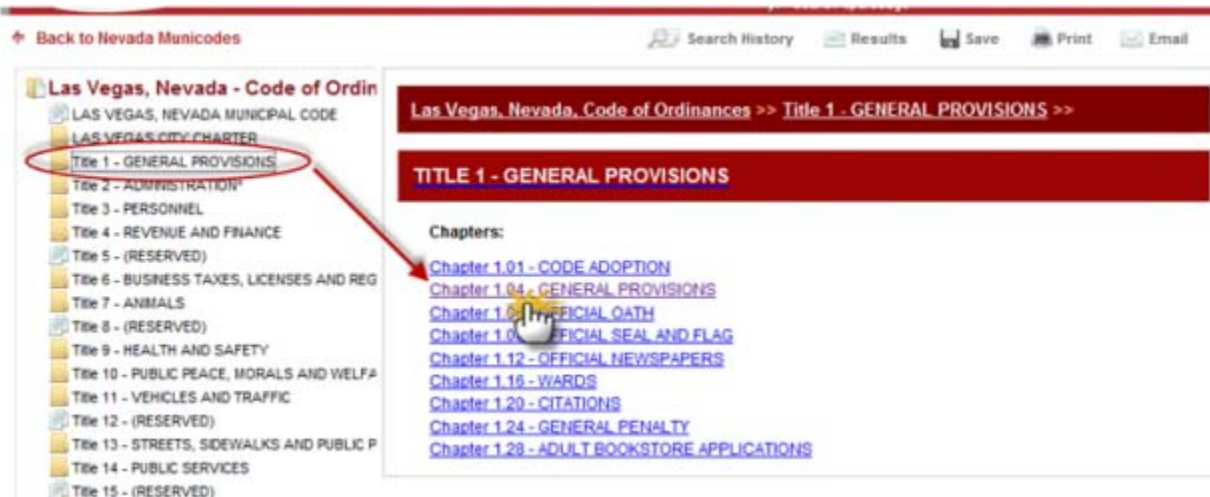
Back to Nevada Municodes

Search History Results Save Print Email

Las Vegas, Nevada - Code of Ordin
LAS VEGAS, NEVADA MUNICIPAL CODE
LAS VEGAS CITY CHARTER
Title 1 - GENERAL PROVISIONS
Title 2 - ADMINISTRATION*
Title 3 - PERSONNEL
Title 4 - REVENUE AND FINANCE
Title 5 - (RESERVED)
Title 6 - BUSINESS TAXES, LICENSES AND REG
Title 7 - ANIMALS
Title 8 - (RESERVED)
Title 9 - HEALTH AND SAFETY
Title 10 - PUBLIC PEACE, MORALS AND WELFA
Title 11 - VEHICLES AND TRAFFIC
Title 12 - (RESERVED)
Title 13 - STREETS, SIDEWALKS AND PUBLIC P
Title 14 - PUBLIC SERVICES
Title 15 - (RESERVED)

Las Vegas, Nevada, Code of Ordinances >> Title 1 - GENERAL PROVISIONS >>

TITLE 1 - GENERAL PROVISIONS

Chapters:

Chapter 1.01 - CODE ADOPTION
Chapter 1.04 - GENERAL PROVISIONS
Chapter 1.0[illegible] OFFICIAL OATH
Chapter 1.0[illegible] OFFICIAL SEAL AND FLAG
Chapter 1.12 - OFFICIAL NEWSPAPERS
Chapter 1.16 - WARDS
Chapter 1.20 - CITATIONS
Chapter 1.24 - GENERAL PENALTY
Chapter 1.28 - ADULT BOOKSTORE APPLICATIONS